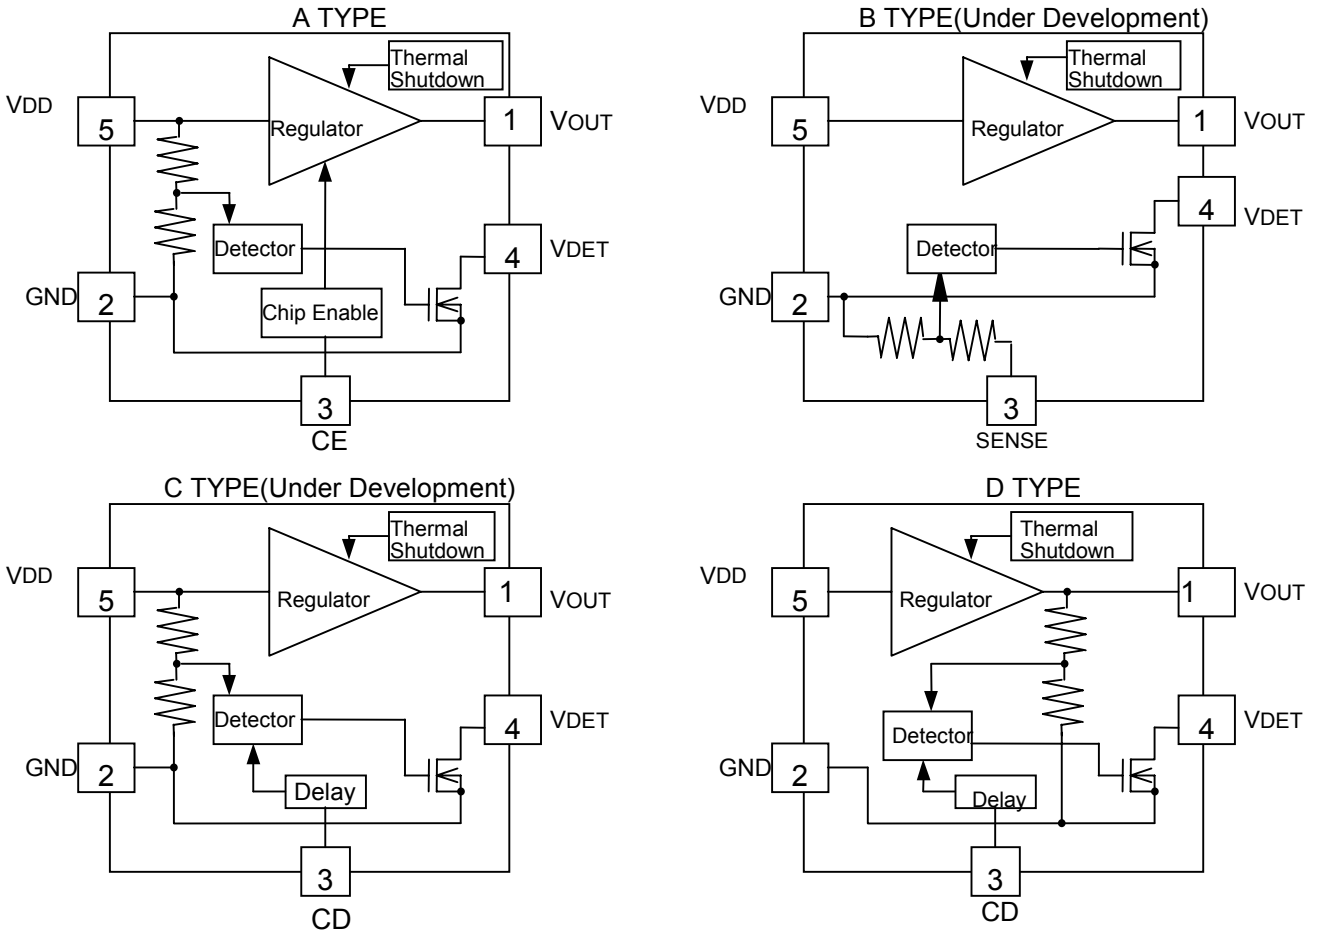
A TYPE

Thermal Shutdown

VDD 5

Regulator

1 VOUT

Detector

4 VDET

GND 2

Chip Enable

3 CE

B TYPE(Under Development)

Thermal Shutdown

VDD 5

Regulator

1 VOUT

4 VDET

Detector

GND 2

3 SENSE

C TYPE(Under Development)

Thermal Shutdown

VDD 5

Regulator

1 VOUT

Detector

4 VDET

GND 2

Delay

3 CD

D TYPE

Thermal Shutdown

VDD 5

Regulator

1 VOUT

Detector

4 VDET

GND 2

Delay

3 CD